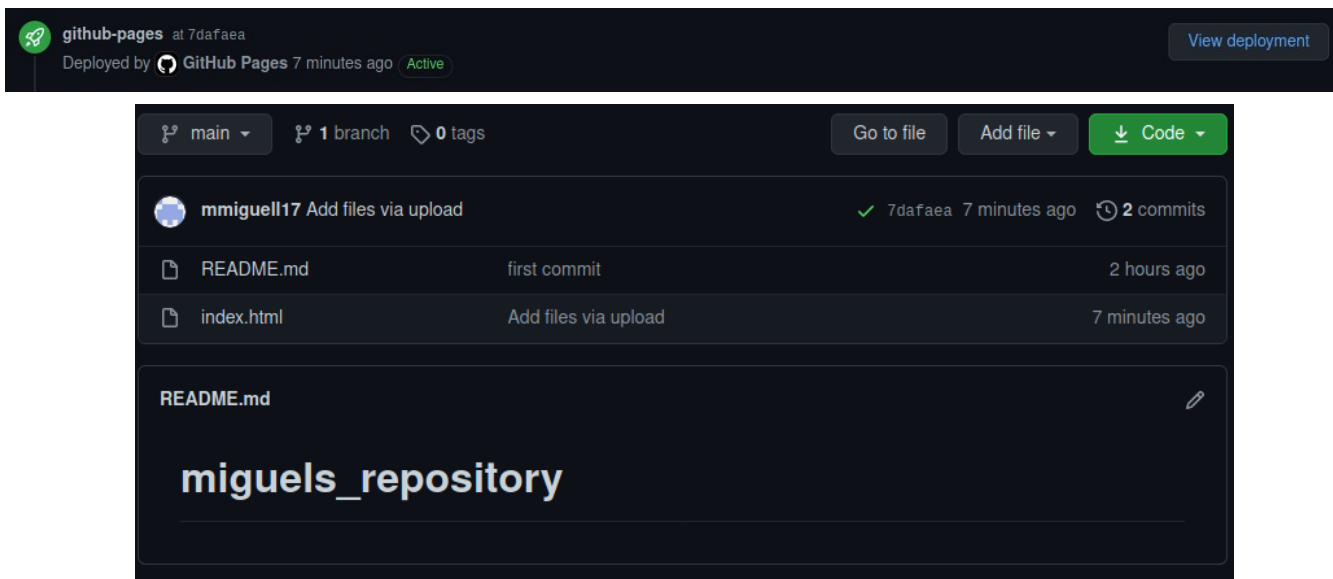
github-pages at 7dafaea
Deployed by GitHub Pages 7 minutes ago Active

View deployment

main 1 branch 0 tags

Go to file Add file Code

mmiguell17 Add files via upload ✓ 7dafaea 7 minutes ago 2 commits

| | | |
|---|---|---|
| README.md | first commit | 2 hours ago |
| index.html | Add files via upload | 7 minutes ago |

README.md

miguels_repository